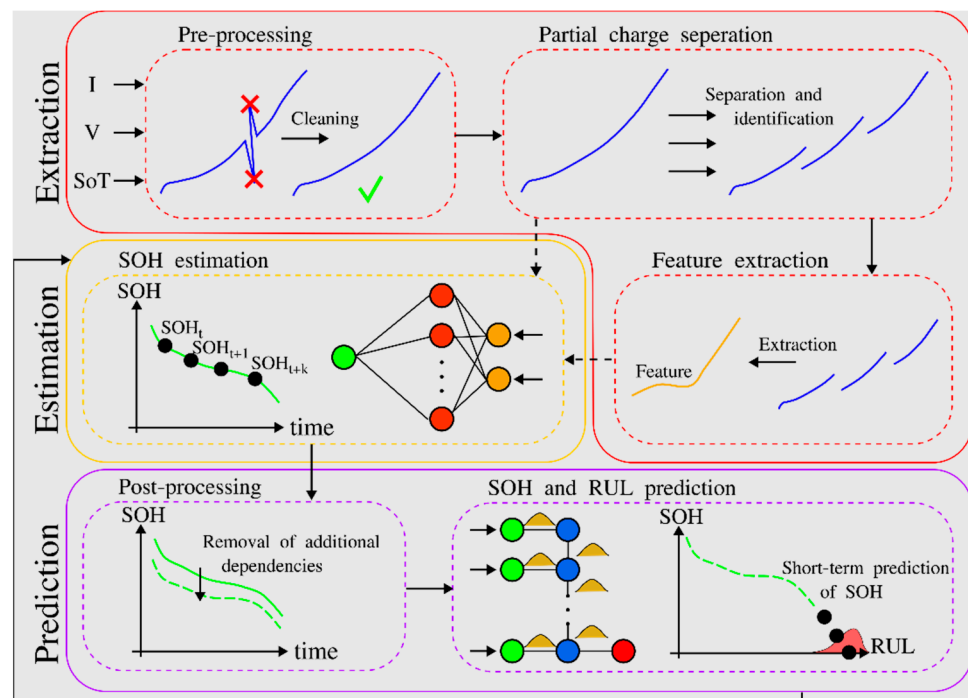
Extraction

Pre-processing

I

V

SoT

Cleaning

Partial charge seperation

Separation and identification

Estimation

SOH estimation

SOH

$SOH_t$

$SOH_{t+1}$

$SOH_{t+k}$

time

Feature extraction

Extraction

Feature

Prediction

Post-processing

SOH

Removal of additional dependencies

time

SOH and RUL prediction

SOH

Short-term prediction of SOH

RUL